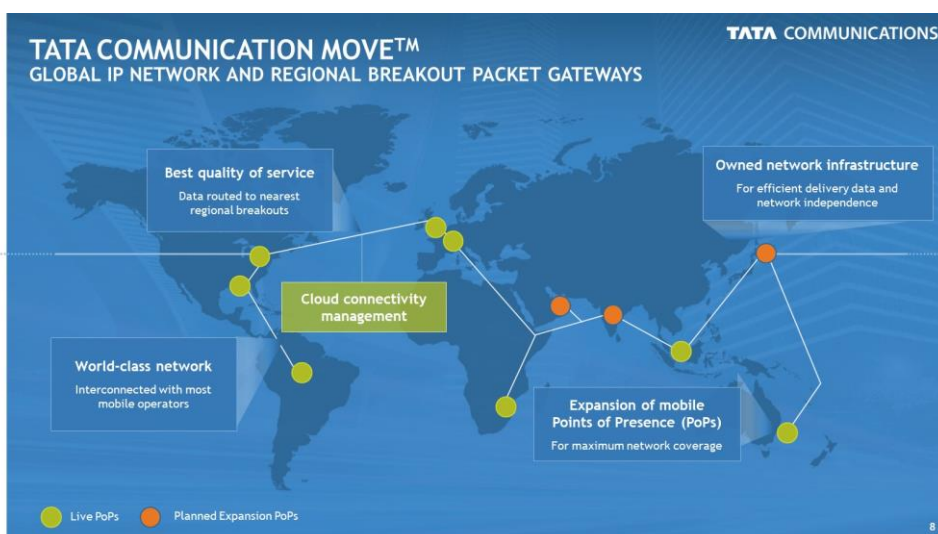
TATA COMMUNICATION MOVE™
GLOBAL IP NETWORK AND REGIONAL BREAKOUT PACKET GATEWAYS

TATA COMMUNICATIONS

Best quality of service
Data routed to nearest regional breakouts

Owned network infrastructure
For efficient delivery data and network independence

Cloud connectivity management

World-class network
Interconnected with most mobile operators

Expansion of mobile Points of Presence (PoPs)
For maximum network coverage

Live PoPs
Planned Expansion PoPs

8